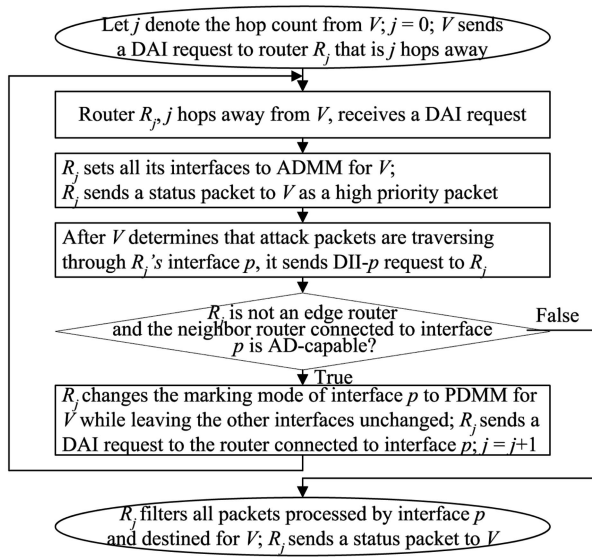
Let $j$ denote the hop count from $V$; $j = 0$; $V$ sends a DAI request to router $R_j$ that is $j$ hops away

Router $R_j$, $j$ hops away from $V$, receives a DAI request

$R_j$ sets all its interfaces to ADMM for $V$; $R_j$ sends a status packet to $V$ as a high priority packet

After $V$ determines that attack packets are traversing through $R_j$'s interface $p$, it sends DII-$p$ request to $R_j$

$R_j$ is not an edge router and the neighbor router connected to interface $p$ is AD-capable?

False

True

$R_j$ changes the marking mode of interface $p$ to PDMM for $V$ while leaving the other interfaces unchanged; $R_j$ sends a DAI request to the router connected to interface $p$; $j = j+1$

$R_j$ filters all packets processed by interface $p$ and destined for $V$; $R_j$ sends a status packet to $V$